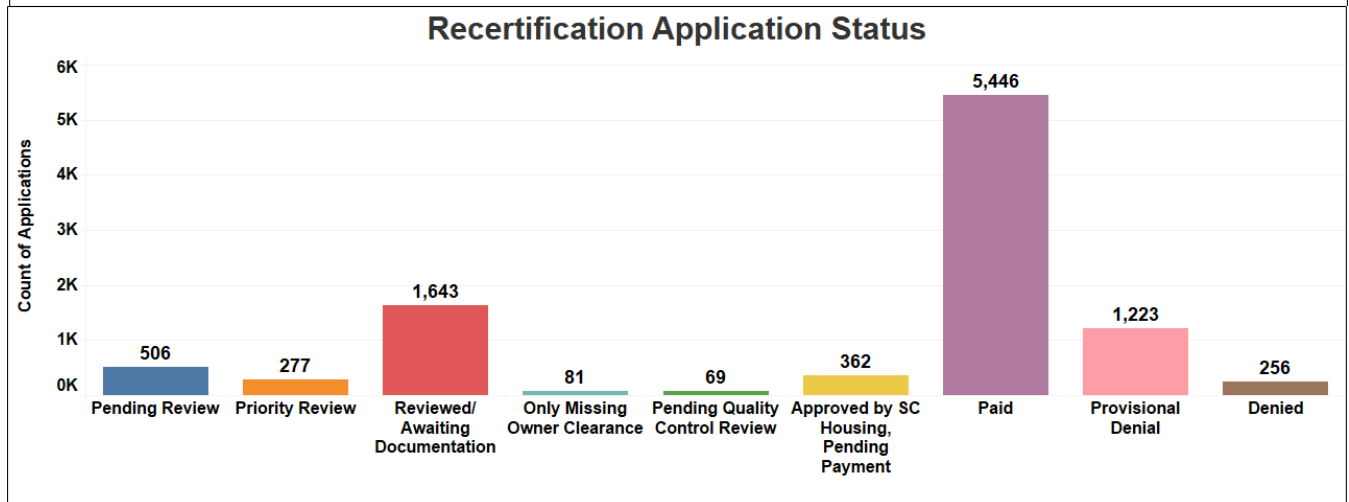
Recertification Application Status

Count of Applications

6K
5K
4K
3K
2K
1K
0K

506
277
1,643
81
69
362
5,446
1,223
256

Pending Review
Priority Review
Reviewed/ Awaiting Documentation
Only Missing Owner Clearance
Pending Quality Control Review
Approved by SC Housing, Pending Payment
Paid
Provisional Denial
Denied